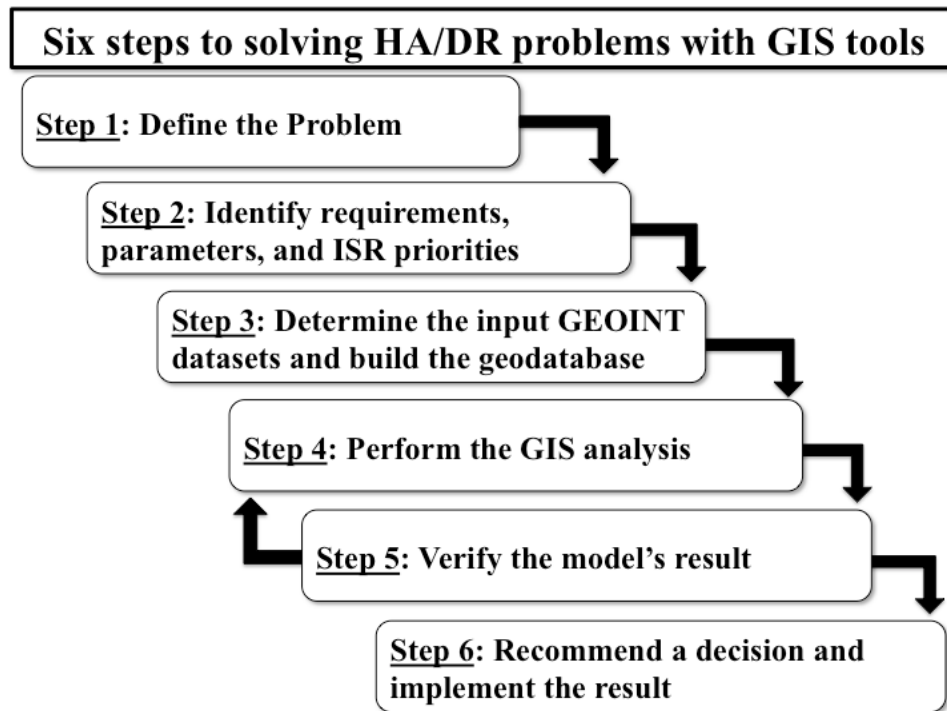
Six steps to solving HA/DR problems with GIS tools

Step 1: Define the Problem

Step 2: Identify requirements, parameters, and ISR priorities

Step 3: Determine the input GEOINT datasets and build the geodatabase

Step 4: Perform the GIS analysis

Step 5: Verify the model's result

Step 6: Recommend a decision and implement the result